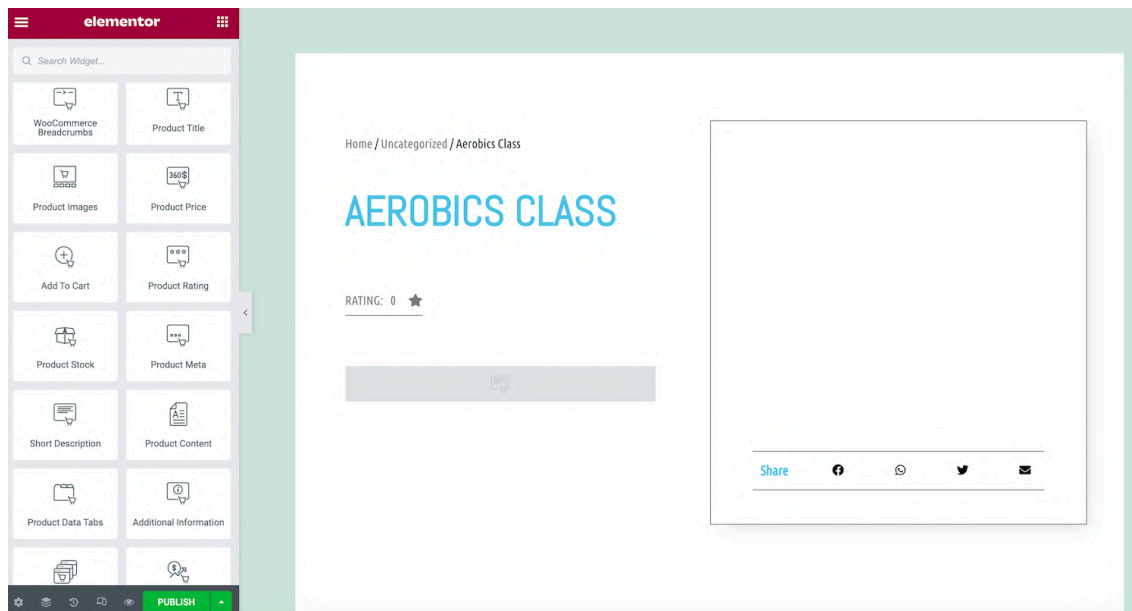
elementor

Search Widget...

WooCommerce Breadcrumbs

Product Title

Product Images

360$

Product Price

Add To Cart

Product Rating

Product Stock

Product Meta

Short Description

Product Content

Product Data Tabs

Additional Information

PUBLISH

Home / Uncategorized / Aerobics Class

AEROBICS CLASS

RATING: 0

Share